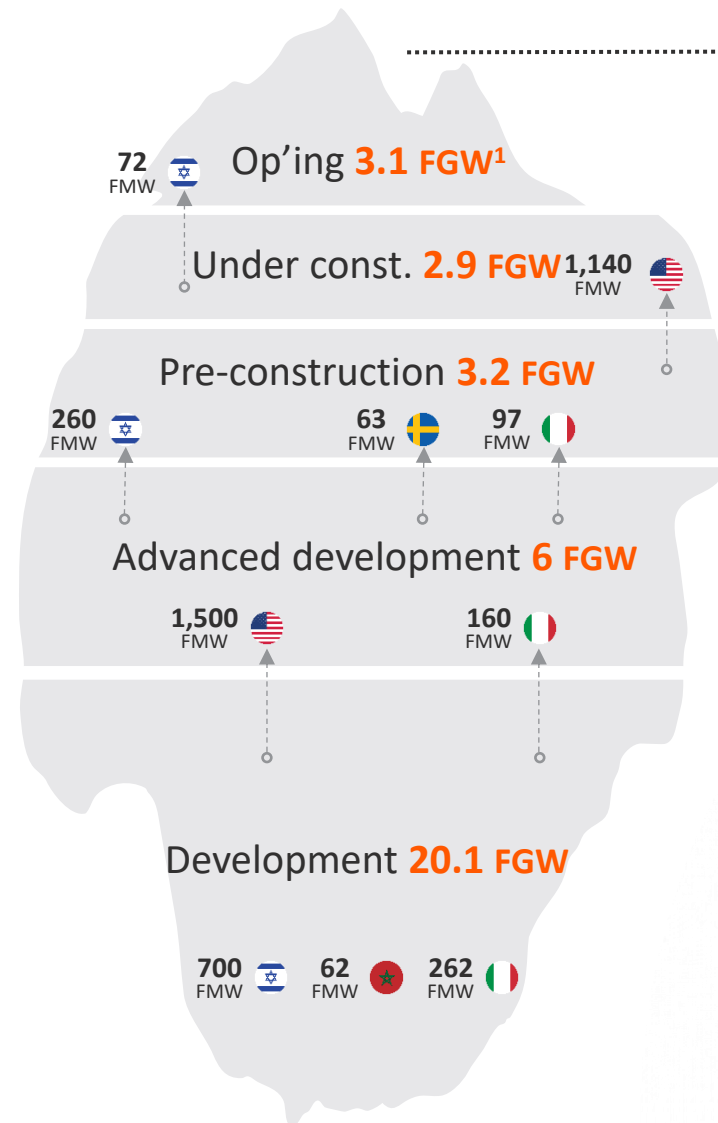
72
FMW

Op'ing 3.1 FGW$^1$

Under const. 2.9 FGW

1,140
FMW

Pre-construction 3.2 FGW

260
FMW

63
FMW

97
FMW

Advanced development 6 FGW

1,500
FMW

160
FMW

Development 20.1 FGW

700
FMW

62
FMW

262
FMW